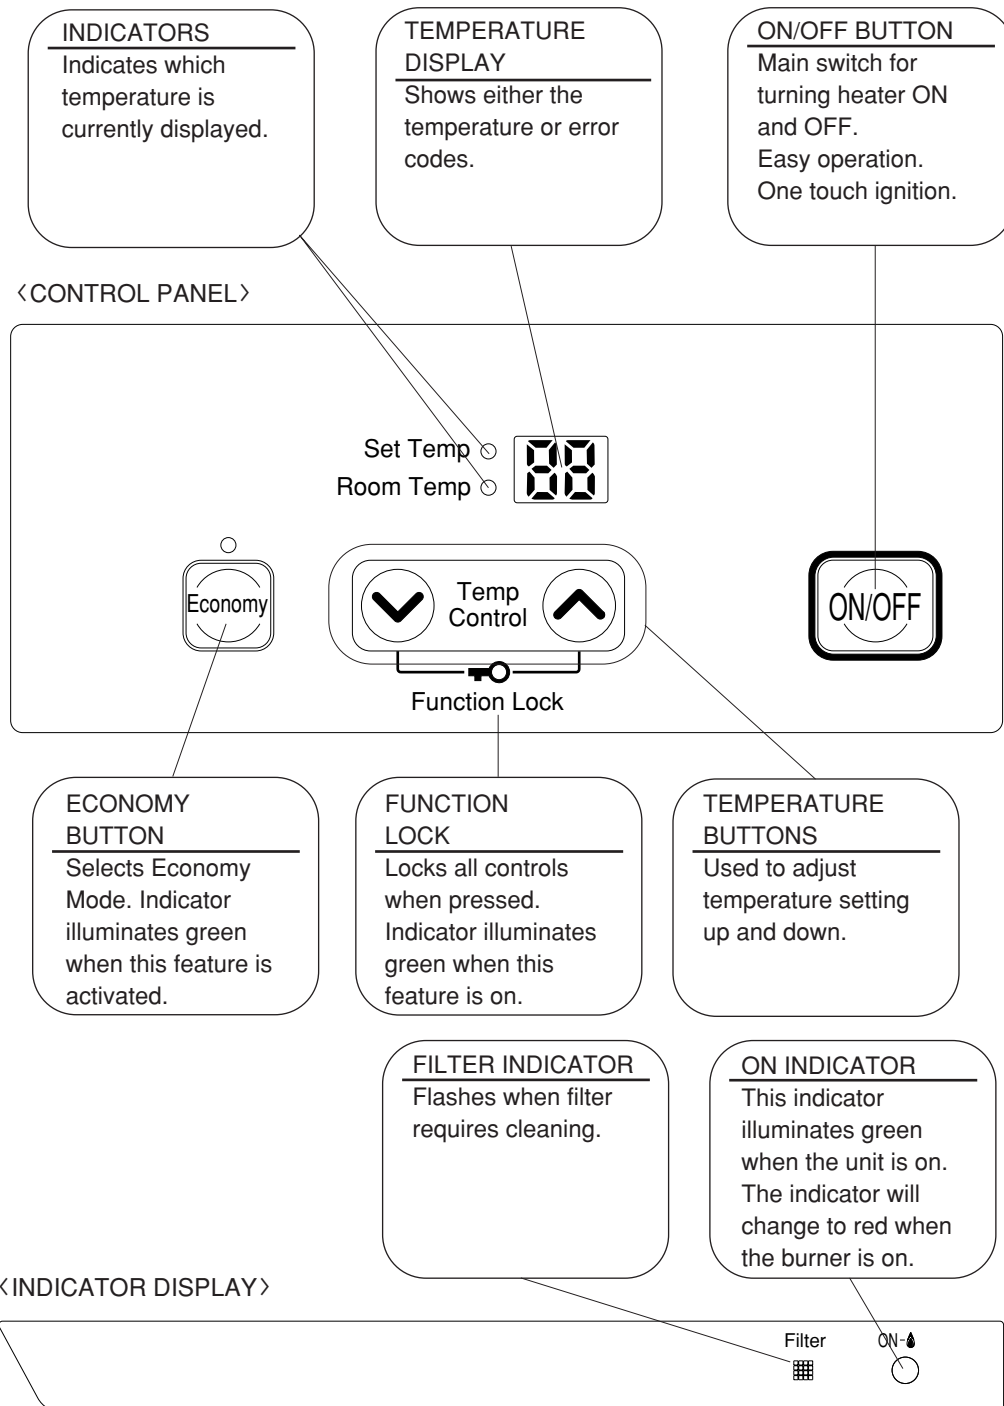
INDICATORS
Indicates which temperature is currently displayed.

TEMPERATURE DISPLAY
Shows either the temperature or error codes.

ON/OFF BUTTON
Main switch for turning heater ON and OFF.
Easy operation.
One touch ignition.

〈CONTROL PANEL〉

Set Temp
Room Temp
88

Economy

Temp Control

Function Lock

ON/OFF

ECONOMY BUTTON
Selects Economy Mode. Indicator illuminates green when this feature is activated.

FUNCTION LOCK
Locks all controls when pressed.
Indicator illuminates green when this feature is on.

TEMPERATURE BUTTONS
Used to adjust temperature setting up and down.

FILTER INDICATOR
Flashes when filter requires cleaning.

ON INDICATOR
This indicator illuminates green when the unit is on.
The indicator will change to red when the burner is on.

〈INDICATOR DISPLAY〉

Filter
ON-